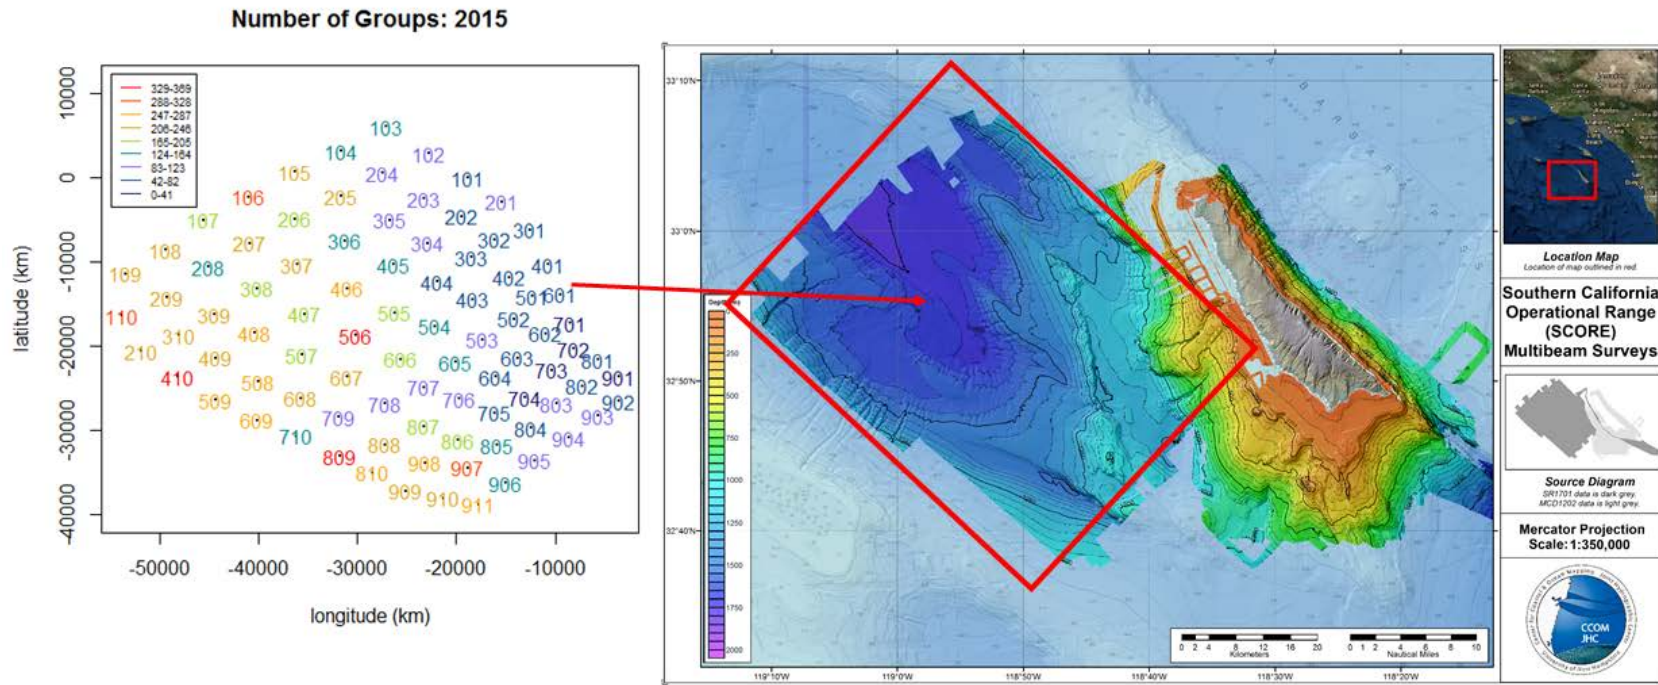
Number of Groups: 2015

329-369
288-328
247-287
206-246
165-205
124-164
83-123
42-82
0-41

103
104 102
105 204 101
106 205 203 201
107 206 305 202 301
108 207 306 304 302
109 208 307 405 303 401
308 406 404 402
209 403 501 601
110 309 407 505 504 502 701
210 310 408 506 503 602
409 507 606 605 603 702 801
410 508 607 707 604 703 802 901
509 608 706 704 803 902
609 709 708 705 903
710 807 806 805 804 904
809 808 908 907 905
810 909 906
910 911

10000
0
-10000
-20000
-30000
-40000
latitude (km)

-50000 -40000 -30000 -20000 -10000
longitude (km)

33°10'N
33°0'N
32°50'N
32°40'N

Depth
250
500
750
1000
1250
1500
1750
2000

0 2 4 8 12 16 20
Kilometers
0 1 2 4 6 8 10
Nautical Miles

119°10'W 119°0'W 118°50'W 118°40'W 118°30'W 118°20'W

Location Map
Location of map outlined in red.

Southern California Operational Range (SCORE) Multibeam Surveys

Source Diagram
SR1701 data is dark grey.
MCD1202 data is light grey.

Mercator Projection
Scale: 1:350,000

CCOM JHC